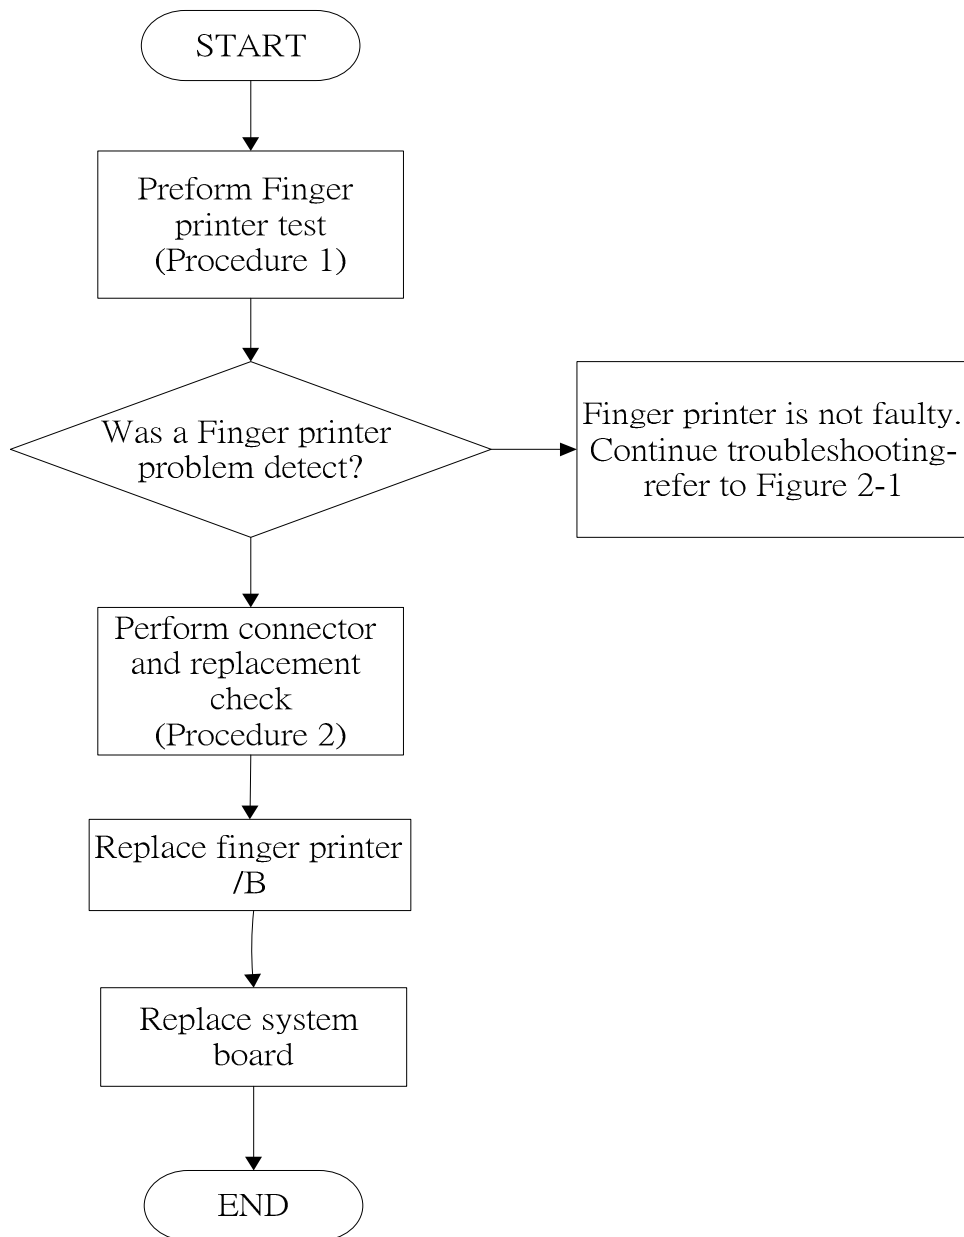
START

Preform Finger printer test (Procedure 1)

Was a Finger printer problem detect?

Finger printer is not faulty. Continue troubleshooting-refer to Figure 2-1

Perform connector and replacement check (Procedure 2)

Replace finger printer /B

Replace system board

END